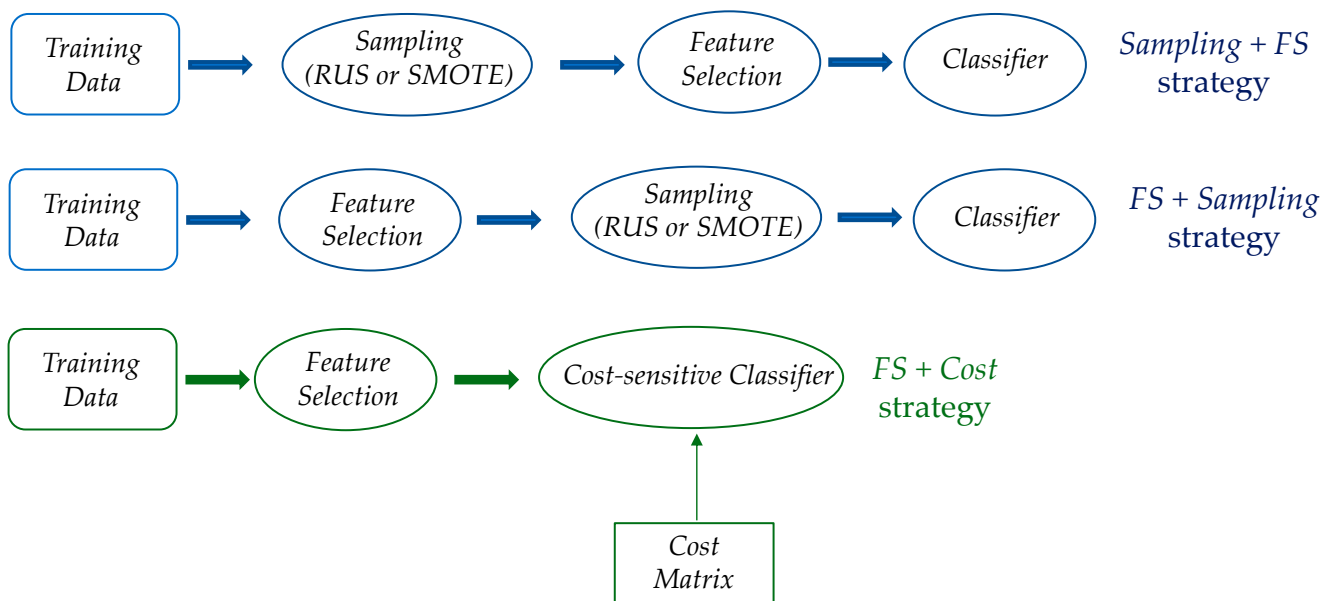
Training Data

Sampling (RUS or SMOTE)

Feature Selection

Classifier

Sampling + FS strategy

Training Data

Feature Selection

Sampling (RUS or SMOTE)

Classifier

FS + Sampling strategy

Training Data

Feature Selection

Cost-sensitive Classifier

FS + Cost strategy

Cost Matrix